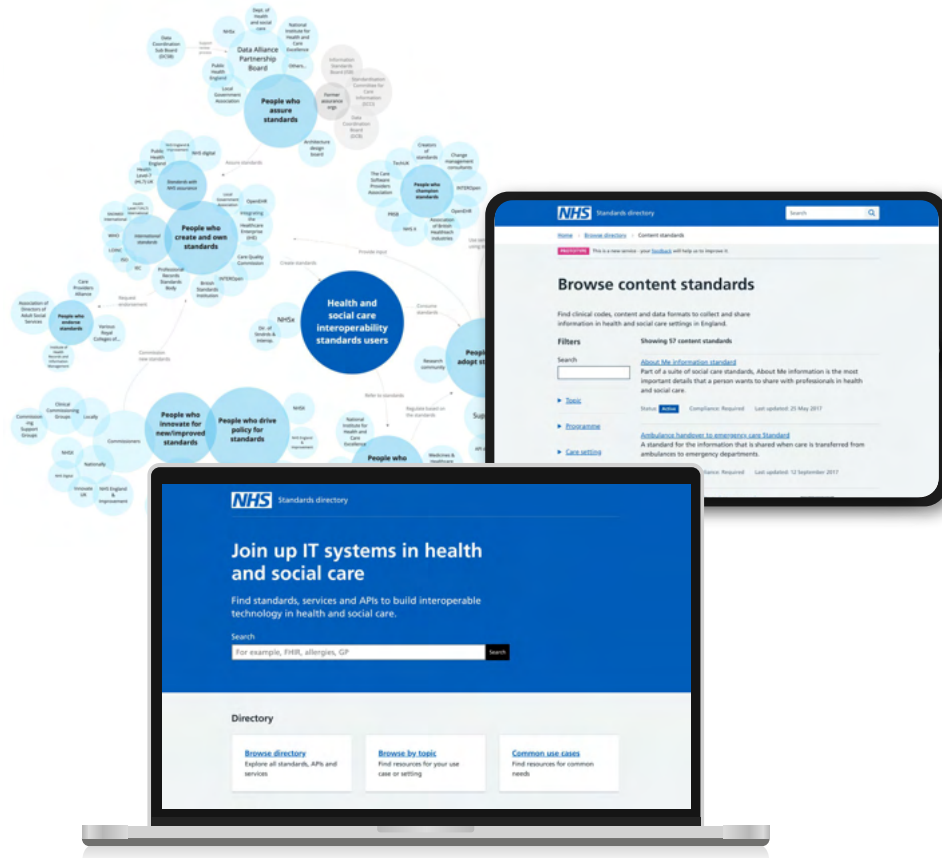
Dept. of Health and social care

NHSx

National Institute for Health and Care Excellence

Data Coordination Sub Board (DCSB)

Data Alliance Partnership Board

Others...

Public Health England

Local Government Association

People who assure standards

Former assurance orgs

Information Standards Board (ISB)

Standardisation Committee for Care Information (SCCI)

Data Coordination Board (DCB)

Architecture design board

Assure standards

NHS digital

Public Health England

Health Level 7 (HL7) UK

Standards with NHS Assurance

Creators of standards

TechUK

Change management consultants

The Care Software Providers Association

People who champion standards

INTEROpen

PRSB

OpenEHR

NHS X

Association of British Healthtech Industries

People who create and own standards

OpenEHR

Integrating the Healthcare Enterprise (IHE)

Care Quality Commission

INTEROpen

International standards

WHO

LOINC

ISO

IEC

Professional Records Standards Body

British Standards Institution

Provide input

Create standards

Health and social care interoperability standards users

Care Providers Alliance

Request endorsement

Association of Directors of Adult Social Services

People who endorse standards

Various Royal Colleges of...

NHSx

Dir. of Stndrds & Interop.

Consume standards

Research community

People adopt st

Commission new standards

Refer to standards

Clinical Commissioning Groups

Commissioning Support Groups

Locally

Commissioner

People who innovate for new/improved standards

People who drive policy for standards

NHSX

National Institute for Health and Care Excellence

Regulate based on the standards

People who

Medicines & Healthcare

NHSX

Nationally

Innovate UK

NHS England & Improvement

Sup

NHS Standards directory

Search

Home > Browse directory > Content standards

PROTOTYPE This is a new service - your feedback will help us to improve it.

Browse content standards

Find clinical codes, content and data formats to collect and share information in health and social care settings in England.

Filters

Search

Topic

Programme

Care setting

Showing 57 content standards

About Me information standard

Part of a suite of social care standards, About Me information is the most important details that a person wants to share with professionals in health and social care.

Status: Active Compliance: Required Last updated: 25 May 2017

Ambulance handover to emergency care Standard

A standard for the information that is shared when care is transferred from ambulances to emergency departments.

Compliance: Required Last updated: 12 September 2017

NHS Standards directory

Join up IT systems in health and social care

Find standards, services and APIs to build interoperable technology in health and social care.

Search

For example, FHIR, allergies, GP

Search

Directory

Browse directory
Explore all standards, APIs and services

Browse by topic
Find resources for your use case or setting

Common use cases
Find resources for common needs